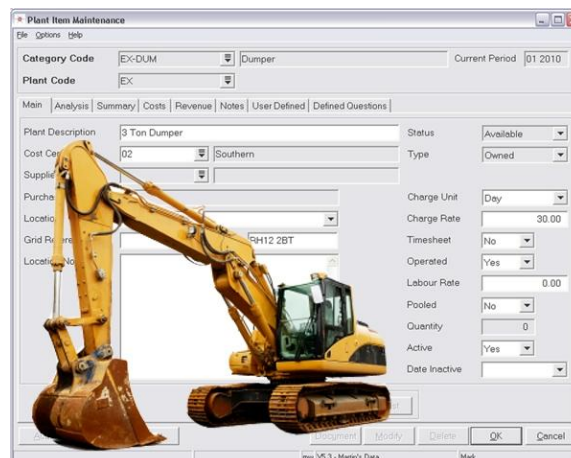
Plant Item Maintenance
File Options Help

Category Code EX-DUM Dumper Current Period 01 2010
Plant Code EX

Main | Analysis | Summary | Costs | Revenue | Notes | User Defined | Defined Questions

Plant Description 3 Ton Dumper
Cost Ce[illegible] 02 Southern
Supplie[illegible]
Purcha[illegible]
Locatio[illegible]
Grid Re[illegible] RH12 2BT
Locatio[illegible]

Status Available
Type Owned
Charge Unit Day
Charge Rate 30.00
Timesheet No
Operated Yes
Labour Rate 0.00
Pooled No
Quantity 0
Active Yes
Date Inactive

Document Modify Delete OK Cancel
V5.3 - Martin's Data